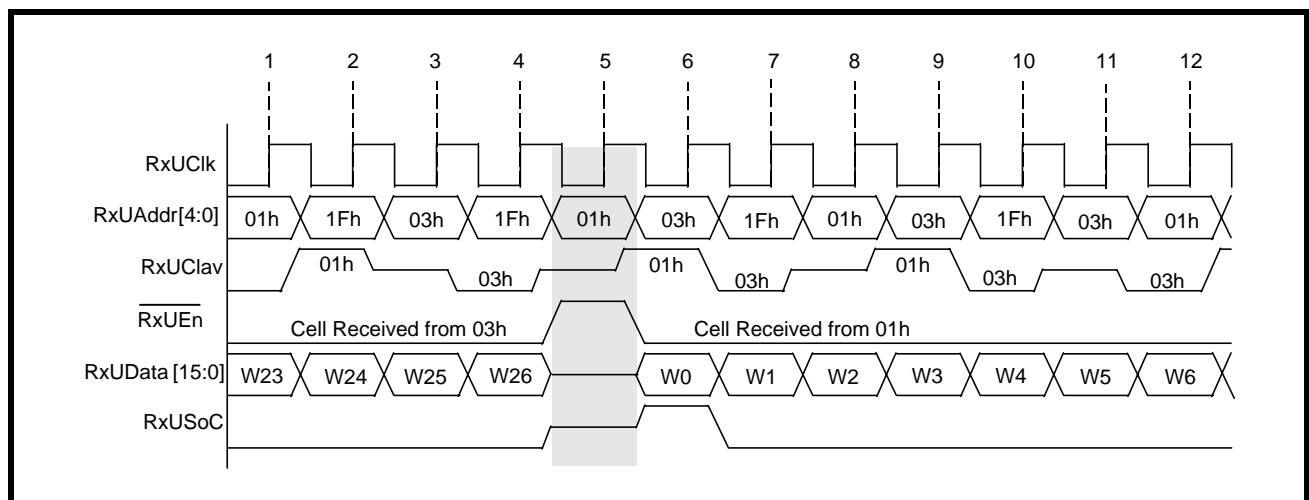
1 2 3 4 5 6 7 8 9 10 11 12

RxUClk

RxUAddr[4:0]

01h 1Fh 03h 1Fh 01h 03h 1Fh 01h 03h 1Fh 03h 01h

RxUClav

01h 03h 01h 03h 01h 03h 03h

$\overline{RxUEn}$

Cell Received from 03h

Cell Received from 01h

RxUData [15:0]

W23 W24 W25 W26 W0 W1 W2 W3 W4 W5 W6

RxUSoC